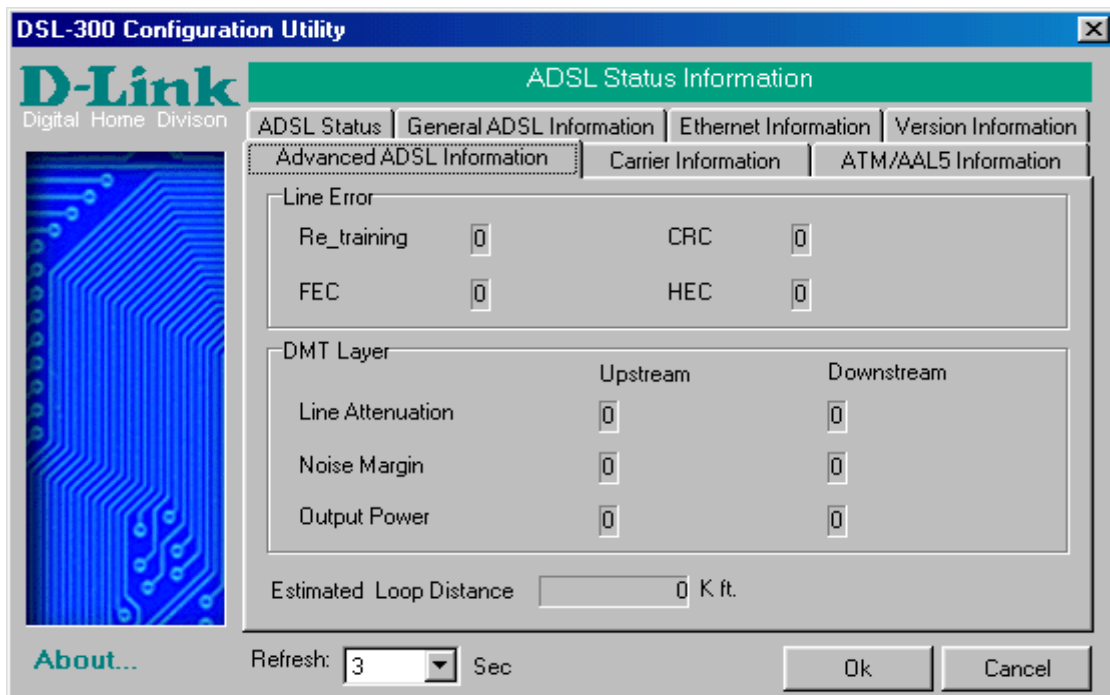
DSL-300 Configuration Utility

D-Link
Digital Home Divison

ADSL Status Information

ADSL Status | General ADSL Information | Ethernet Information | Version Information

Advanced ADSL Information | Carrier Information | ATM/AAL5 Information

Line Error

Re_training 0 CRC 0

FEC 0 HEC 0

DMT Layer

Upstream Downstream

Line Attenuation 0 0

Noise Margin 0 0

Output Power 0 0

Estimated Loop Distance 0 K ft.

About...

Refresh: 3 Sec

Ok

Cancel